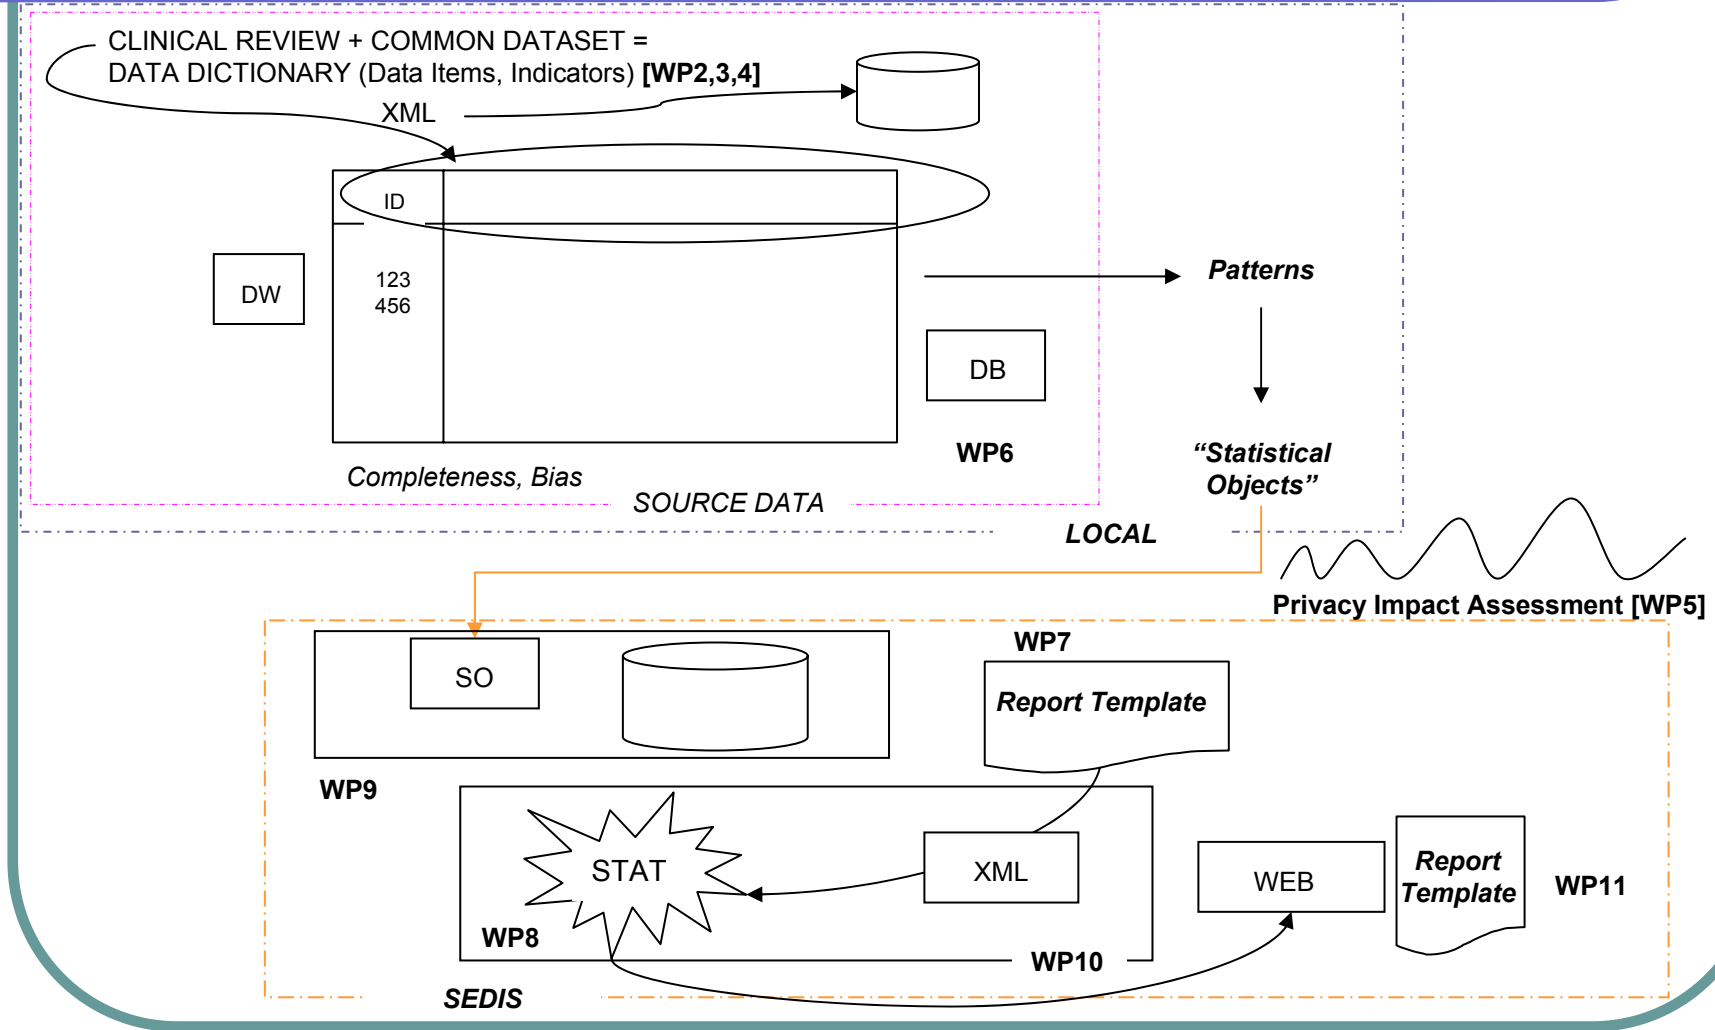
CLINICAL REVIEW + COMMON DATASET =
DATA DICTIONARY (Data Items, Indicators) **[WP2,3,4]**

XML

ID

DW

123
456

DB

Patterns

WP6

"Statistical Objects"

Completeness, Bias

SOURCE DATA

LOCAL

Privacy Impact Assessment [WP5]

WP7

SO

Report Template

WP9

STAT

XML

WEB

Report Template

WP11

WP8

WP10

SEDIS